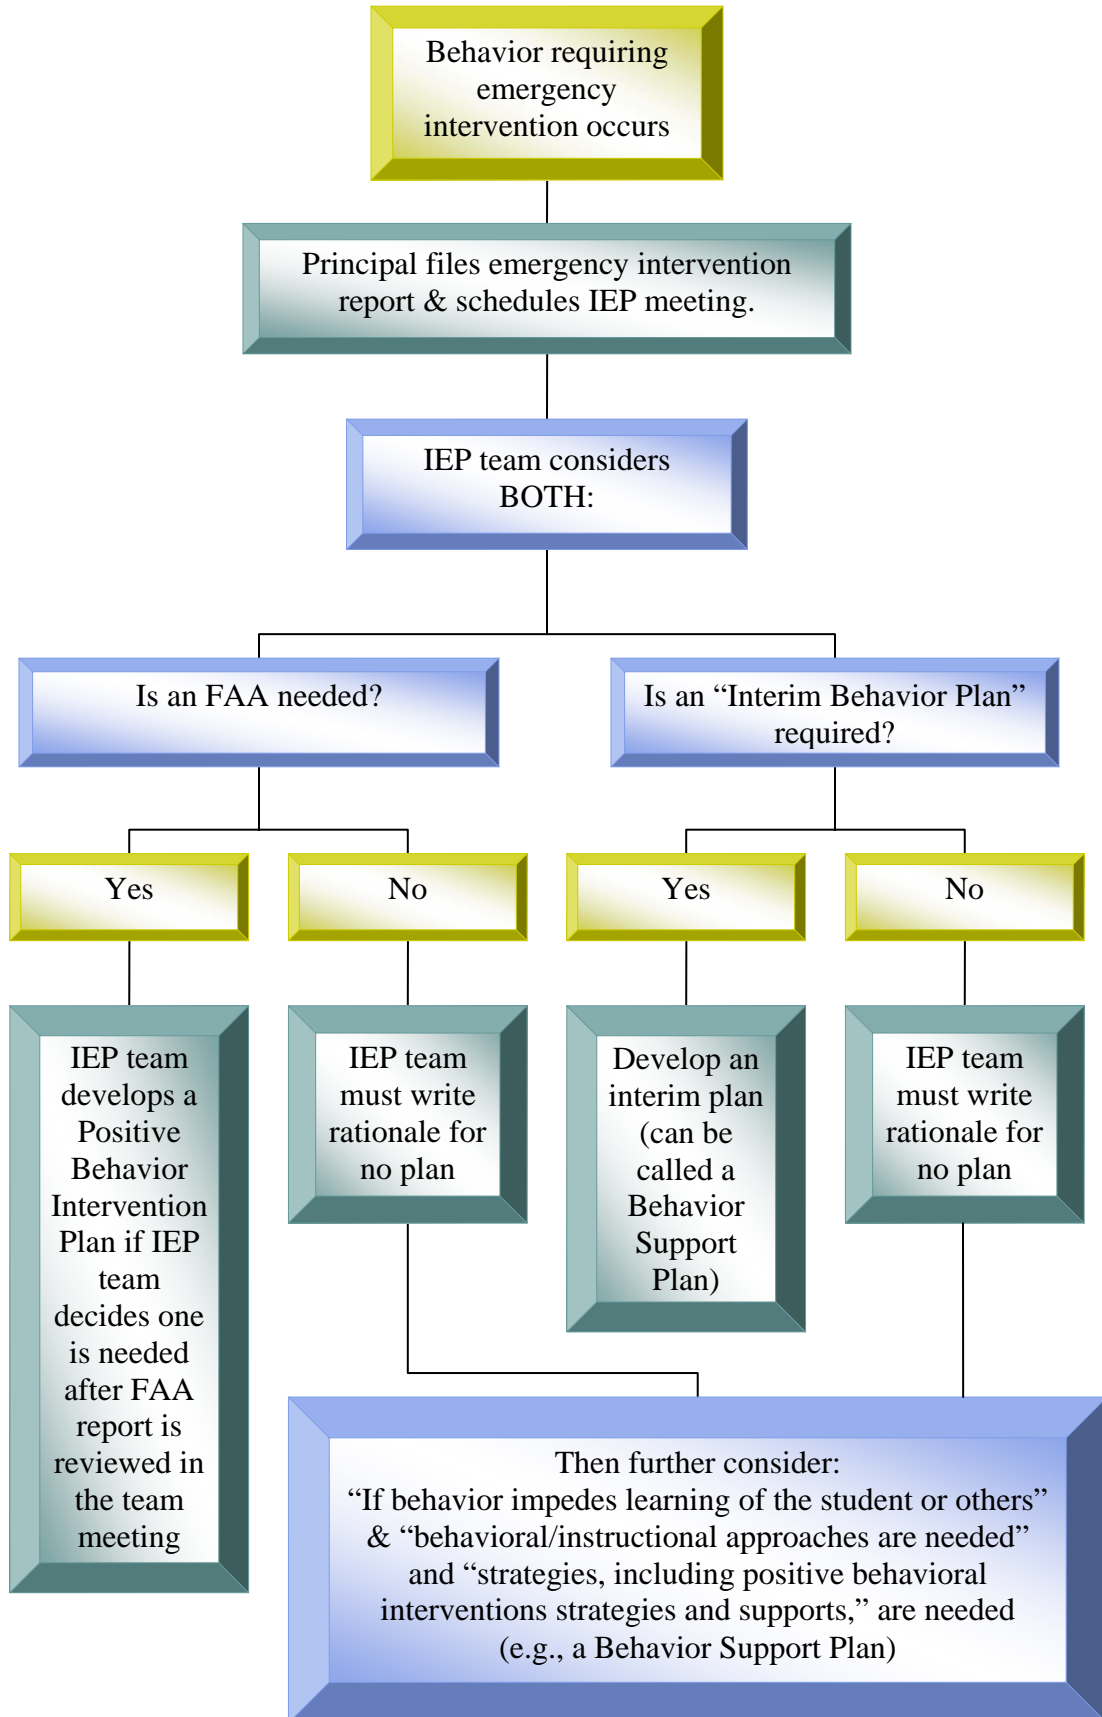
Behavior requiring emergency intervention occurs

Principal files emergency intervention report & schedules IEP meeting.

IEP team considers BOTH:

Is an FAA needed?

Is an “Interim Behavior Plan” required?

Yes

No

Yes

No

IEP team develops a Positive Behavior Intervention Plan if IEP team decides one is needed after FAA report is reviewed in the team meeting

IEP team must write rationale for no plan

Develop an interim plan (can be called a Behavior Support Plan)

IEP team must write rationale for no plan

Then further consider:
“If behavior impedes learning of the student or others” & “behavioral/instructional approaches are needed” and “strategies, including positive behavioral interventions strategies and supports,” are needed (e.g., a Behavior Support Plan)